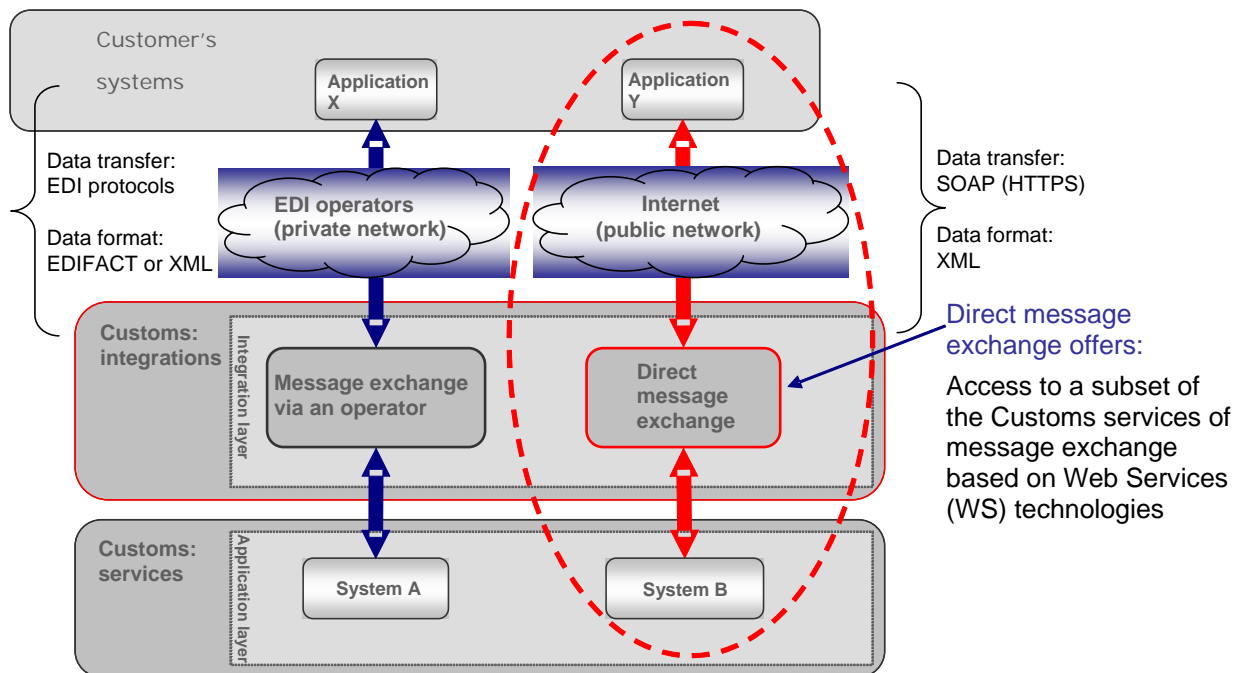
Customer's systems

Application X

Application Y

Data transfer: EDI protocols

Data format: EDIFACT or XML

EDI operators (private network)

Internet (public network)

Data transfer: SOAP (HTTPS)

Data format: XML

Customs: integrations

Integration layer

Message exchange via an operator

Direct message exchange

Direct message exchange offers:

Access to a subset of the Customs services of message exchange based on Web Services (WS) technologies

Customs: services

Application layer

System A

System B